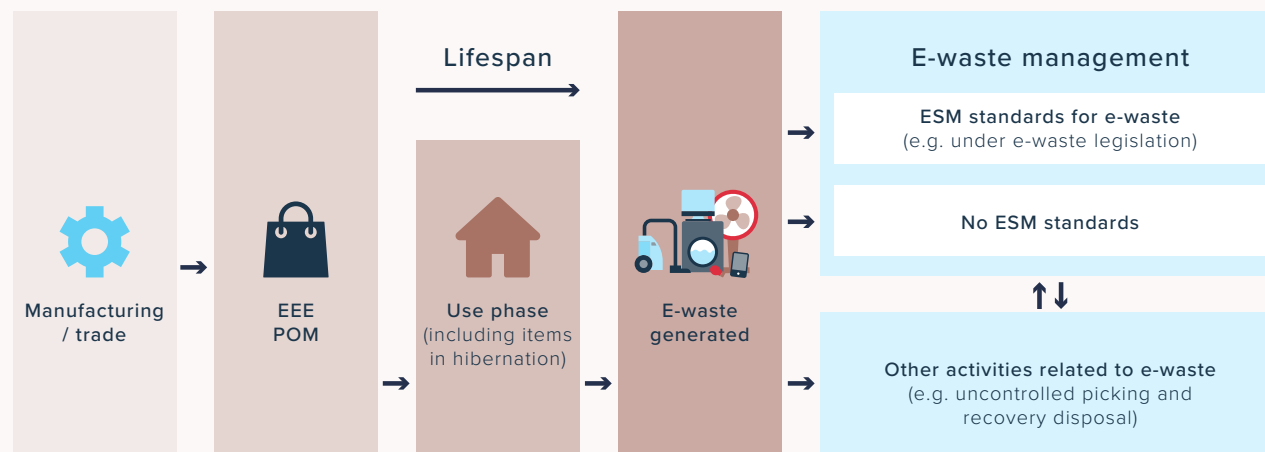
Manufacturing / trade

EEE POM

Lifespan

Use phase (including items in hibernation)

E-waste generated

E-waste management

ESM standards for e-waste (e.g. under e-waste legislation)

No ESM standards

Other activities related to e-waste (e.g. uncontrolled picking and recovery disposal)